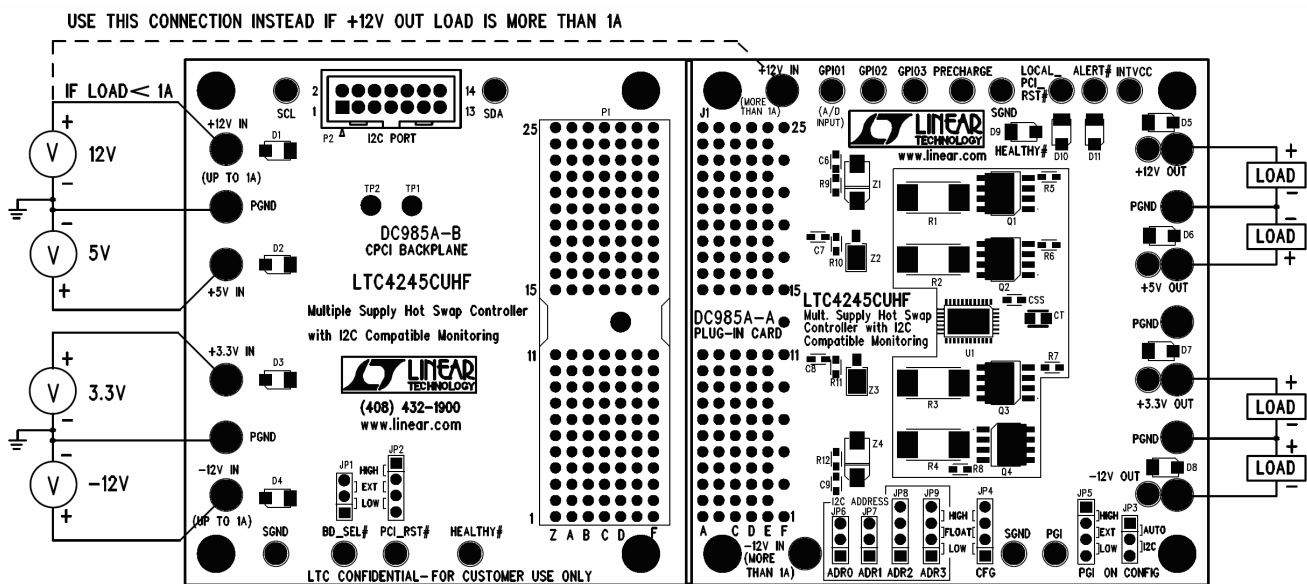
USE THIS CONNECTION INSTEAD IF +12V OUT LOAD IS MORE THAN 1A

IF LOAD< 1A

+
V 12V
-

-
V 5V
+

+
V 3.3V
-

-
V -12V
+

+12V IN
(UP TO 1A)
D1
PGND
+5V IN
D2
+3.3V IN
D3
PGND
-12V IN
(UP TO 1A)
D4
SGND

SCL
2 1
P2
I2C PORT
14 SDA
13

TP2 TP1

DC985A-B
CPCI BACKPLANE

LTC4245CUHF

Multiple Supply Hot Swap Controller with I2C Compatible Monitoring

LINEAR TECHNOLOGY

(408) 432-1900
www.linear.com

JP1 JP2
HIGH
EXT
LOW

BD_SEL# PCI_RST# HEALTHY#

LTC CONFIDENTIAL- FOR CUSTOMER USE ONLY

P1
25
15
11
1
Z A B C D F

J1
+12V IN
(MORE THAN 1A)
25
15
11
1
A C D E F
-12V IN
(MORE THAN 1A)

GPIO1 GPIO2 GPIO3 PRECHARGE LOCAL_PCI RST# ALERT# INTVCC
(A/D INPUT)

LINEAR TECHNOLOGY
www.linear.com
SGND
D9
HEALTHY#
D10 D11

C6 R9 Z1
C7 R10 Z2
R1 Q1 R5
R2 Q2 R6

DC985A-A
PLUG-IN CARD

LTC4245CUHF
Mult. Supply Hot Swap Controller with I2C Compatible Monitoring
CSS CT
U1
R7
C8 R11 Z3
R3 Q3
R12 Z4 C9
R4 R8 Q4

D5
+12V OUT
PGND
D6
+5V OUT
PGND
D7
+3.3V OUT
PGND
-12V OUT
D8

+
LOAD
-
-
LOAD
+
+
LOAD
-
+
LOAD
-

I2C ADDRESS
JP6 JP7 JP8 JP9
HIGH
FLOAT
LOW
ADR0 ADR1 ADR2 ADR3

JP4
CFG
SGND PGI

JP5
HIGH
EXT
LOW
PGI ON

JP3
AUTO
I2C
CONFIG